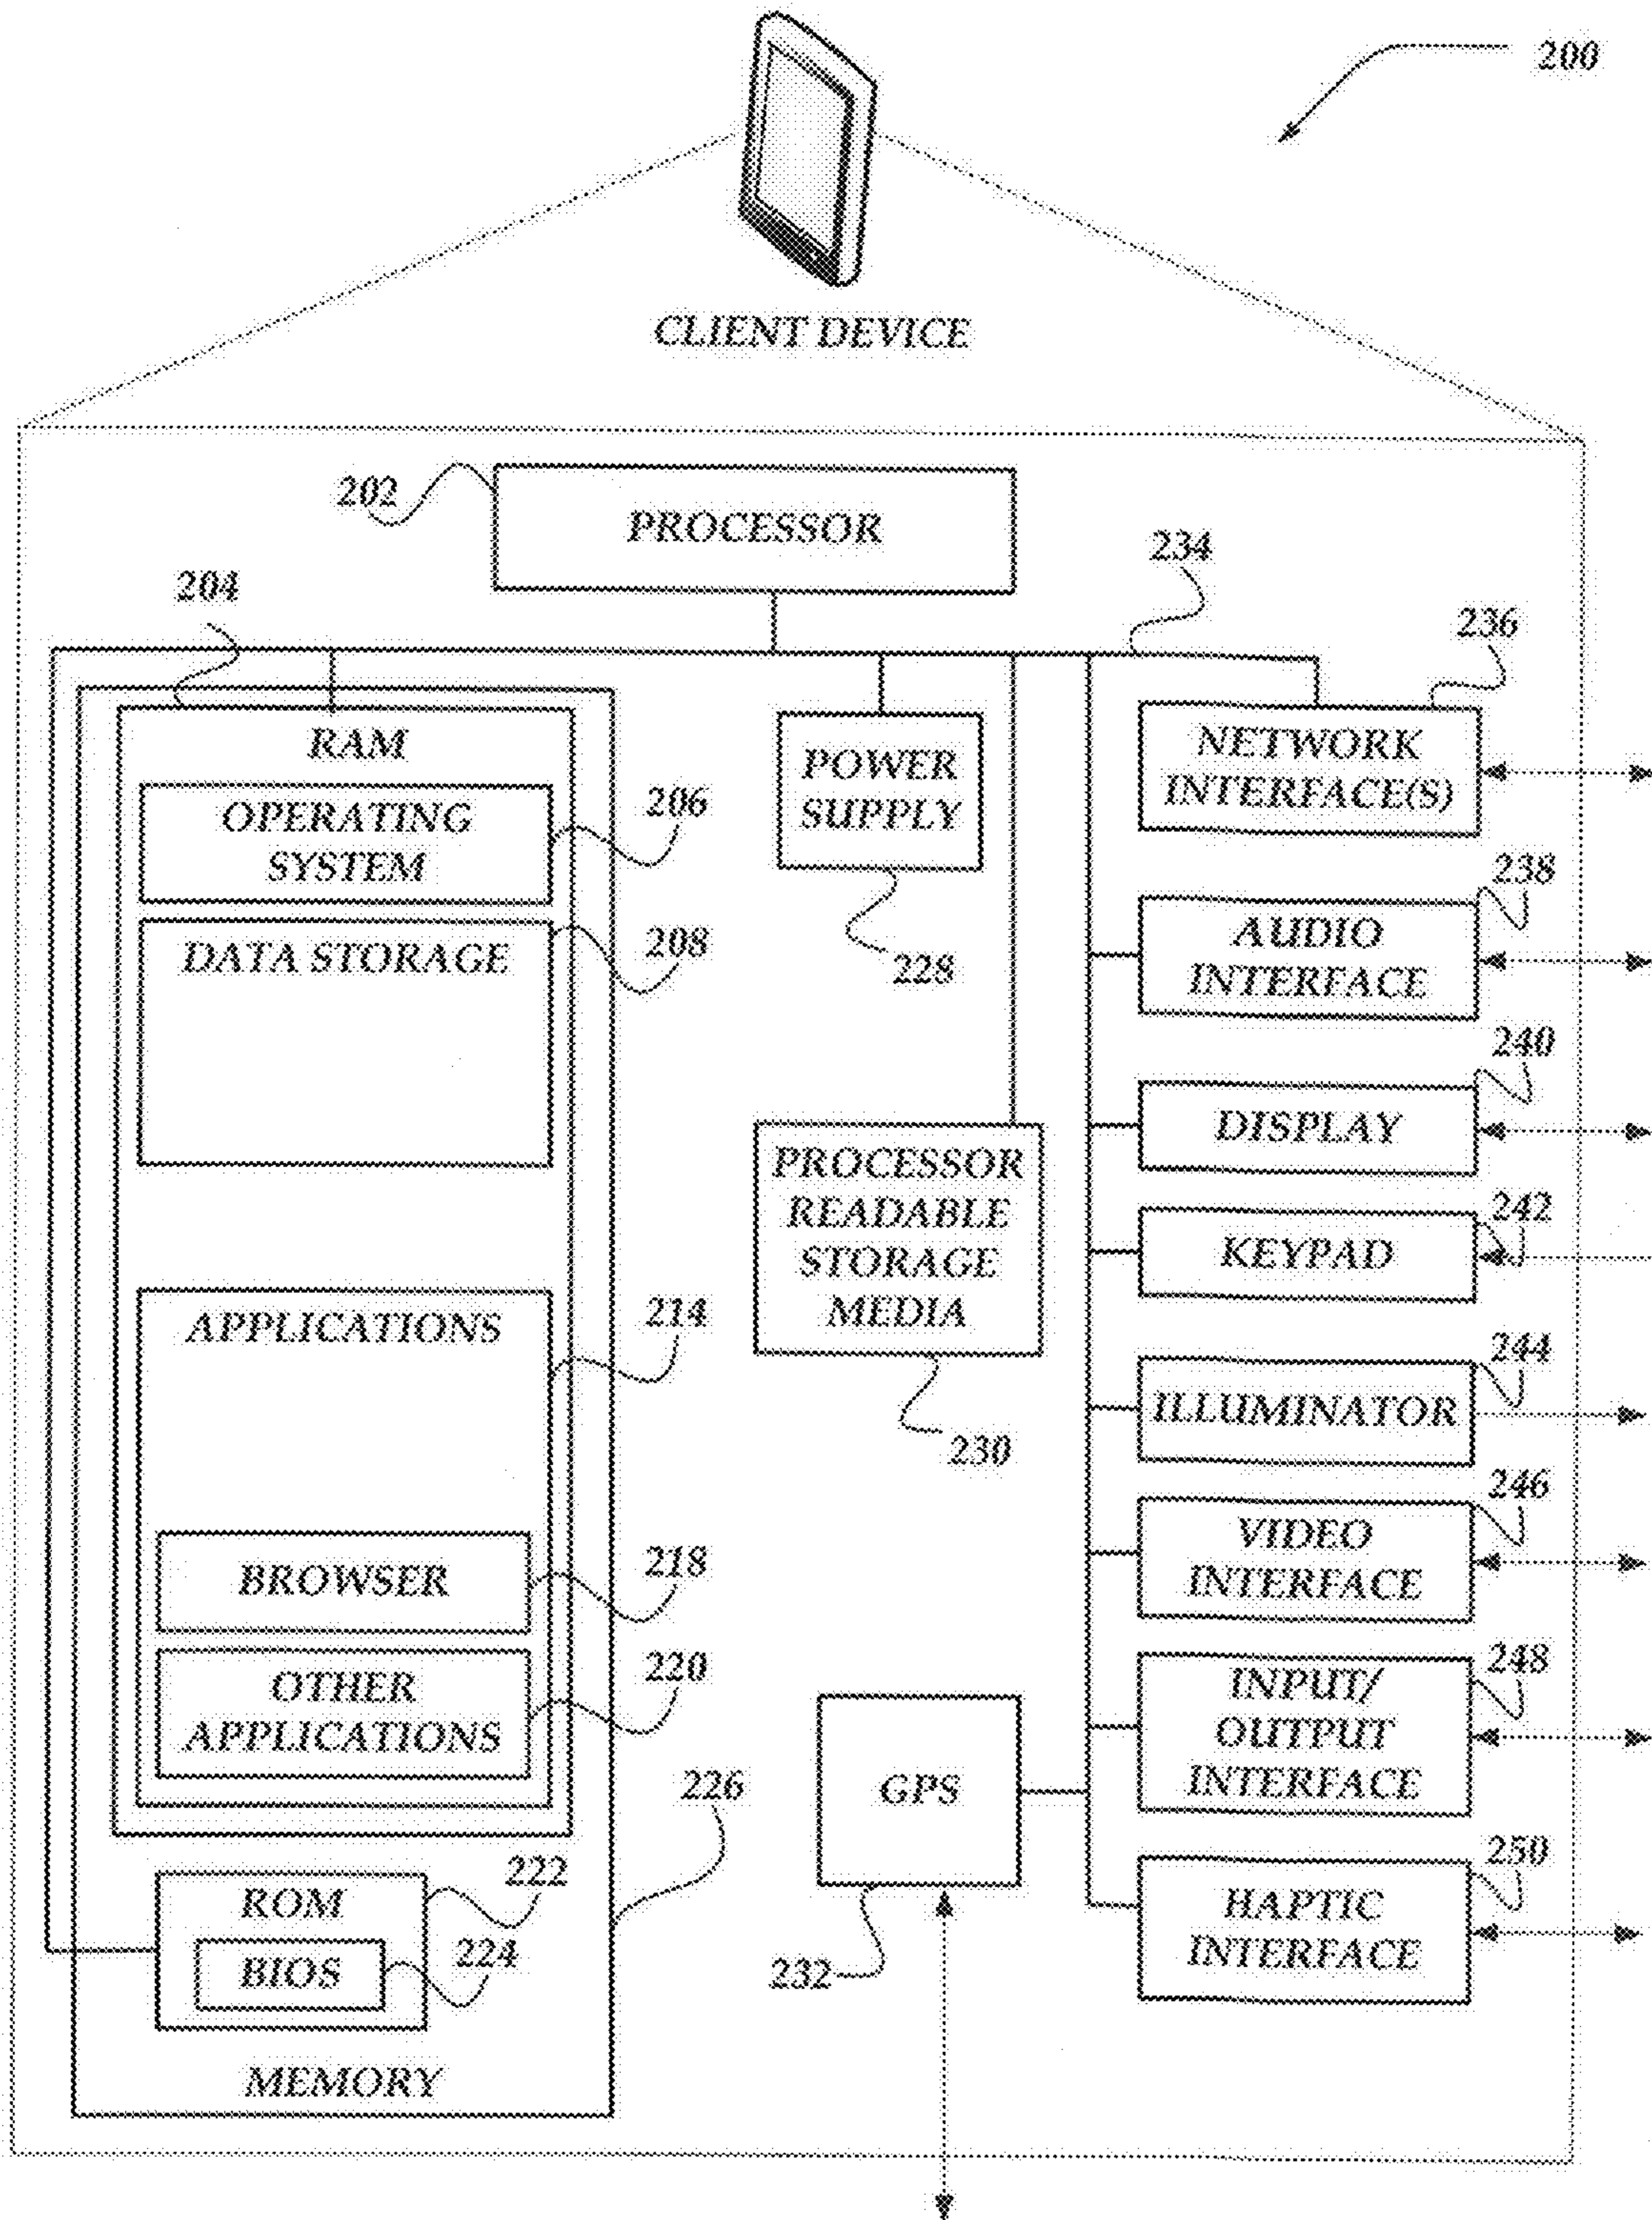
200

CLIENT DEVICE

202
PROCESSOR

234

204

236

RAM

OPERATING SYSTEM
206

DATA STORAGE
208

POWER SUPPLY

228

NETWORK INTERFACE(S)

238
AUDIO INTERFACE

240
DISPLAY

242
KEYPAD

PROCESSOR READABLE STORAGE MEDIA

230

APPLICATIONS
214

244
ILLUMINATOR

246
VIDEO INTERFACE

BROWSER
218

OTHER APPLICATIONS
220

248
INPUT/ OUTPUT INTERFACE

GPS

226

ROM
222
BIOS
224

232

250
HAPTIC INTERFACE

MEMORY